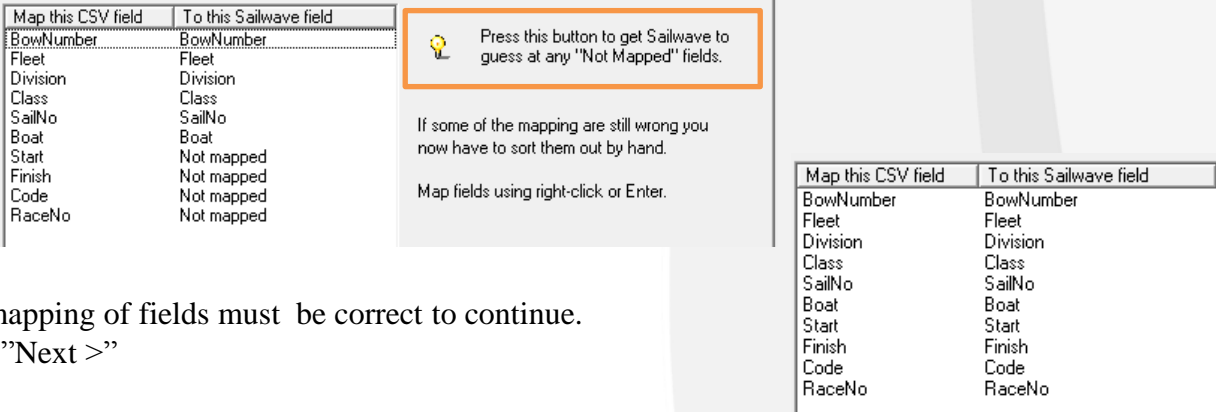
| Map this CSV field | To this Sailwave field |
|---|---|
| BowNumber | BowNumber |
| Fleet | Fleet |
| Division | Division |
| Class | Class |
| SailNo | SailNo |
| Boat | Boat |
| Start | Not mapped |
| Finish | Not mapped |
| Code | Not mapped |
| RaceNo | Not mapped |

Press this button to get Sailwave to guess at any "Not Mapped" fields.

If some of the mapping are still wrong you now have to sort them out by hand.

Map fields using right-click or Enter.

| Map this CSV field | To this Sailwave field |
|---|---|
| BowNumber | BowNumber |
| Fleet | Fleet |
| Division | Division |
| Class | Class |
| SailNo | SailNo |
| Boat | Boat |
| Start | Start |
| Finish | Finish |
| Code | Code |
| RaceNo | RaceNo |

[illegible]apping of fields must be correct to continue.
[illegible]"Next >"